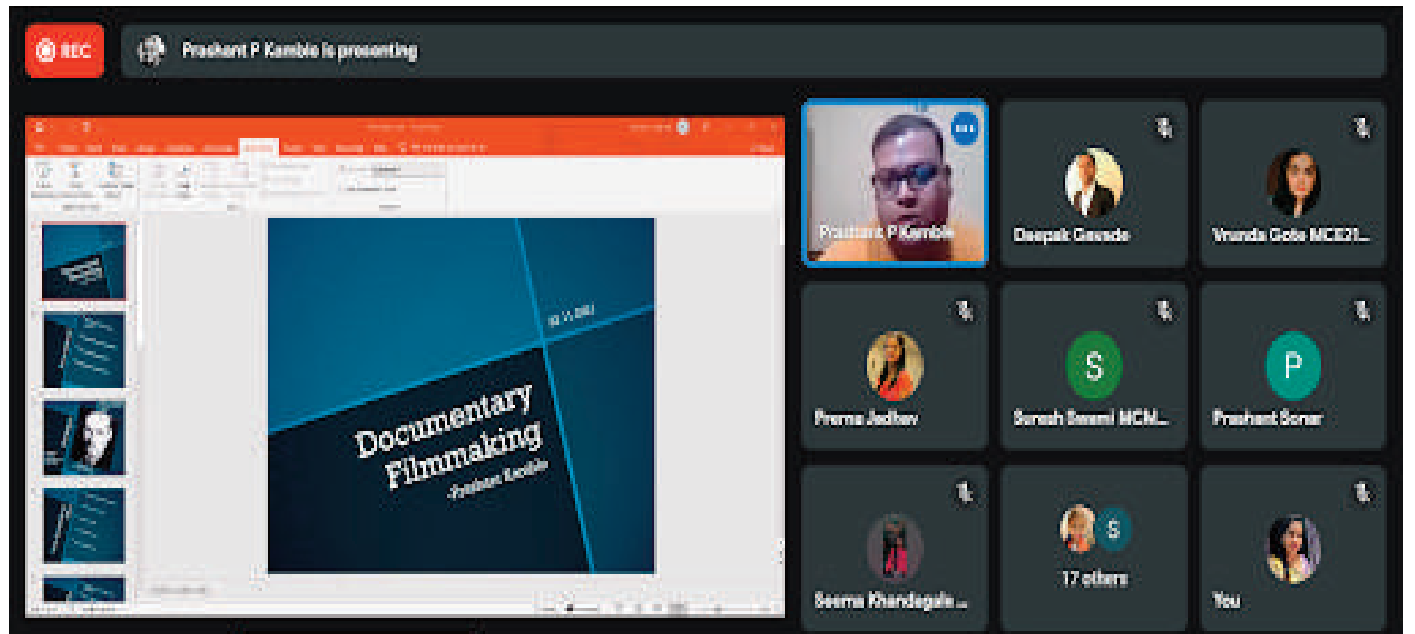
REC

Prashant P Kamble is presenting

02.11.2021

Documentary Filmmaking
-Prashant Kamble

Prashant P Kamble

Deepak Gawade

Vrunda Gote MCE21...

Prerna Jadhav

S

Suresh Sawant MCM...

P

Prashant Sonar

Seema Khandagale ...

S

17 others

You